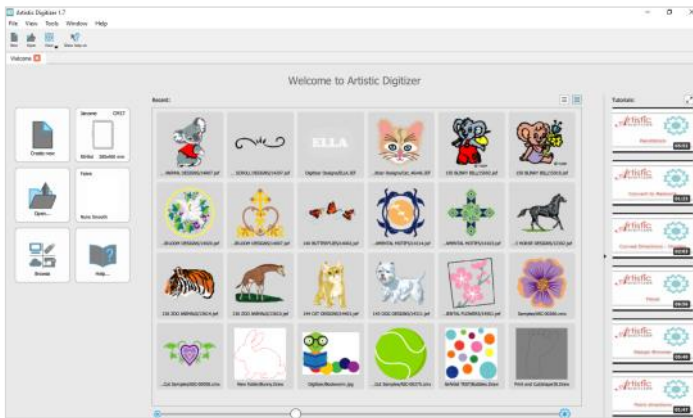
Artistic Digitizer 1.7

File View Tools Window Help

New Open View Show Help

Welcome

Welcome to Artistic Digitizer

Create new

Janome CR17

Brittle 180x360 mm

Open...

Fabric

Nuts Smooth

Browse

Help...

Recent:

Tutorials:

ELLA

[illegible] ANIMAL DESIGNS\14407.jef

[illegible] SCROLL DESIGNS\14437.jef

Digitizer Designs\ELLA.JEF

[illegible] Designs\CAT.JEF

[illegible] BUNNY BELL\15000.jef

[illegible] BUNNY BELL\15003.jef

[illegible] DESIGNS\15025.jef

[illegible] DESIGNS\15026.jef

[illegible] BUTTERFLIES\14402.jef

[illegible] MOTIFS\14114.jef

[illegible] MOTIFS\14163.jef

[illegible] HORSE DESIGNS\15182.jef

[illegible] ZOO ANIMALS\15414.jef

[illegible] ZOO ANIMALS\15412.jef

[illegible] CAT DESIGNS\14451.jef

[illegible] DOG DESIGNS\14511.jef

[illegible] FLOWERS\5062.jef

Samples\MC-0000.emx

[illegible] Samples\ND-00006.emx

New Folder\Bunny.Draw

Digitizer\Bookworm.jpg

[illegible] Samples\NC-00275.emx

Exhibit TEXT\Bubbles.Draw

Print and Cut\Input\5.Draw

Artistic

Artistic

Artistic

Artistic

Artistic

Artistic